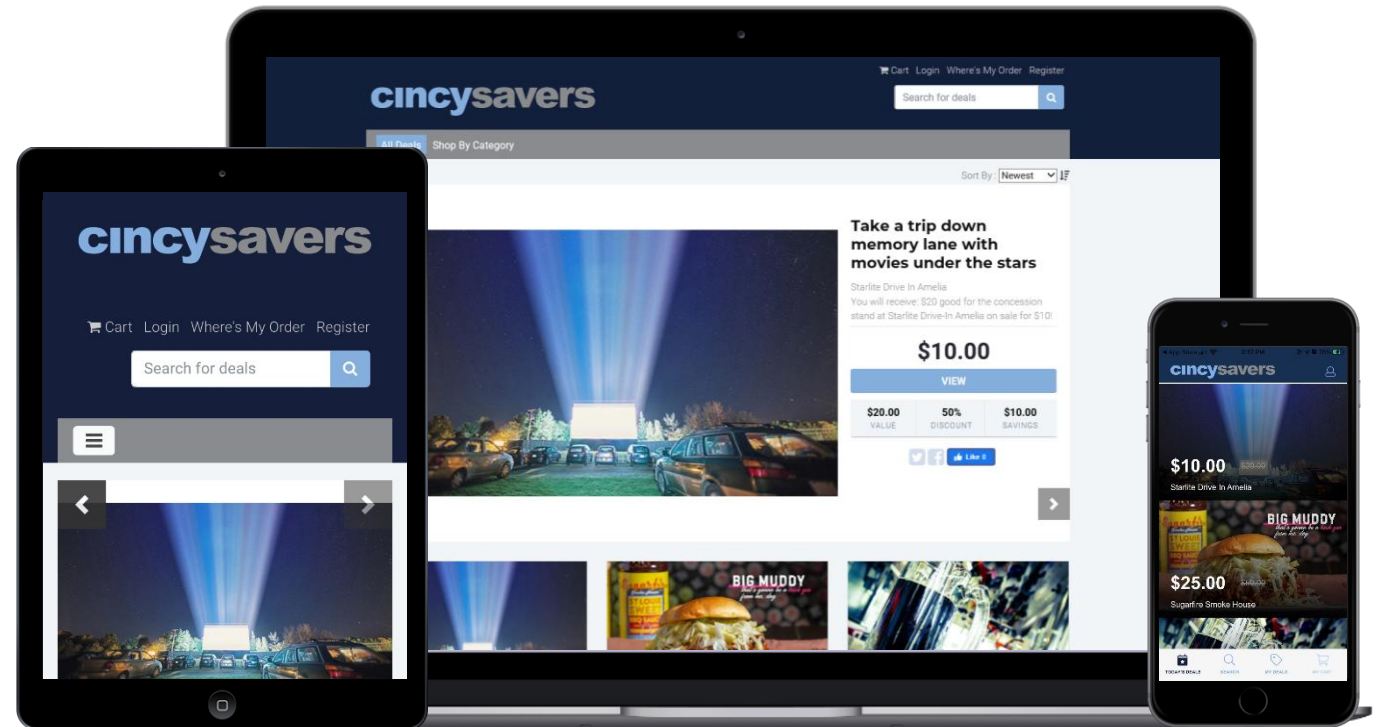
cincysavers

Cart Login Where's My Order Register

Search for deals

All Deals Shop By Category

Sort By: Newest

Take a trip down memory lane with movies under the stars

Starlite Drive In Amelia
You will receive: $20 good for the concession stand at Starlite Drive-In Amelia on sale for $10!

$10.00

VIEW

| $20.00 | 50% | $10.00 |
|---|---|---|
| VALUE | DISCOUNT | SAVINGS |

Like 0

BIG MUDDY

cincysavers

Cart Login Where's My Order Register

Search for deals

cincysavers

$10.00 $20.00
Starlite Drive In Amelia

BIG MUDDY

$25.00 $50.00
Sugarfire Smoke House

TODAY'S DEALS SEARCH MY DEALS MY CART